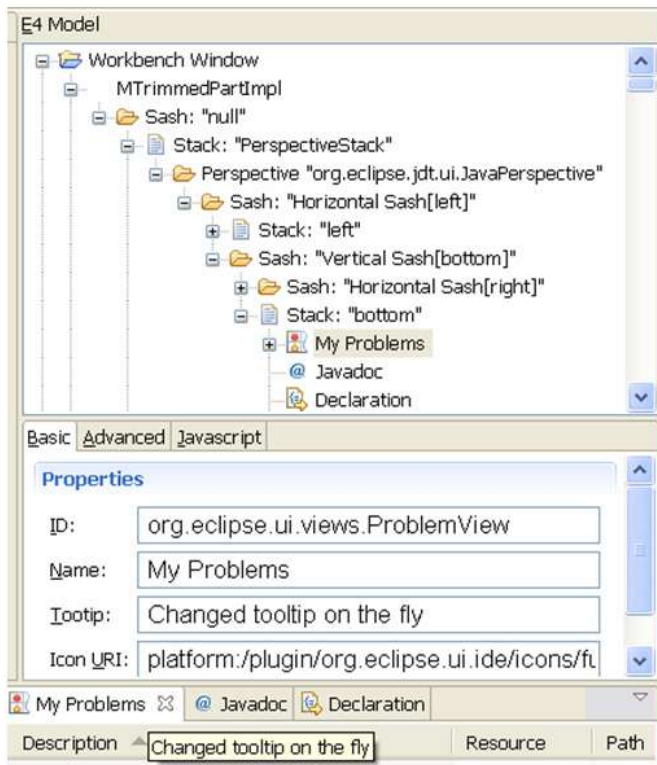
E4 Model

Workbench Window
MTrimmedPartImpl
Sash: "null"
Stack: "PerspectiveStack"
Perspective "org.eclipse.jdt.ui.JavaPerspective"
Sash: "Horizontal Sash[left]"
Stack: "left"
Sash: "Vertical Sash[bottom]"
Sash: "Horizontal Sash[right]"
Stack: "bottom"
My Problems
Javadoc
Declaration

Basic Advanced Javascript

Properties

ID: org.eclipse.ui.views.ProblemView
Name: My Problems
Tootip: Changed tooltip on the fly
Icon URI: platform:/plugin/org.eclipse.ui.ide/icons/fu

My Problems Javadoc Declaration

Description Changed tooltip on the fly Resource Path